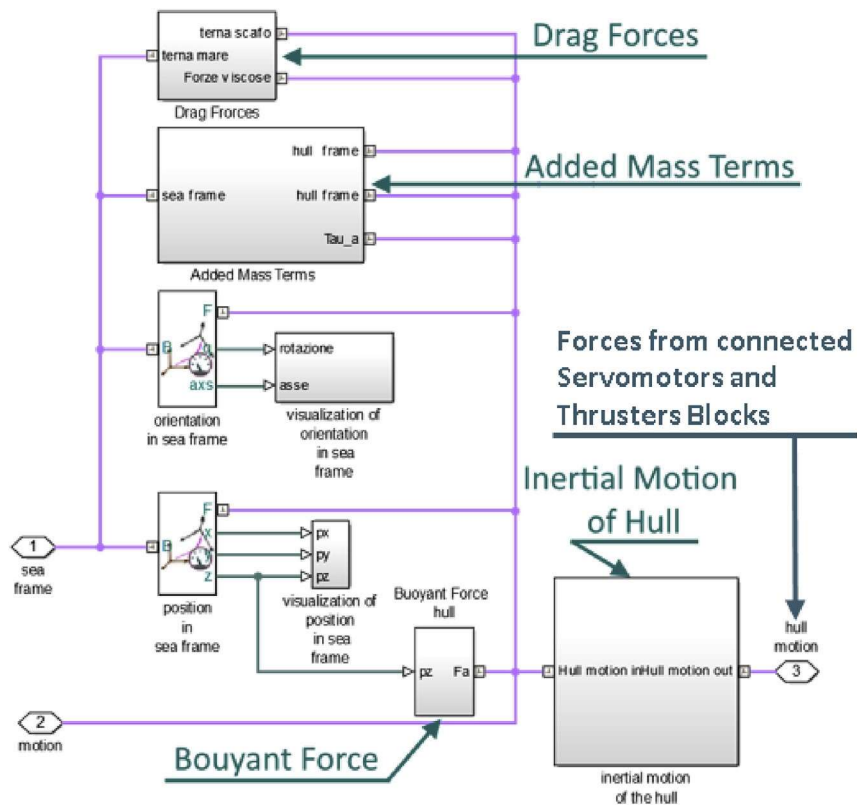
terna scafo
terna mare
Forze viscose
Drag Frorces

Drag Forces

hull frame
sea frame
hull frame
Tau_a
Added Mass Terms

Added Mass Terms

F
B
q
axs
rotazione
asse
orientation in sea frame
visualization of orientation in sea frame

Forces from connected Servomotors and Thrusters Blocks

Inertial Motion of Hull

F
B
X
Y
Z
px
py
pz
position in sea frame
visualization of position in sea frame

1
sea frame

Buoyant Force hull
pz
Fa

Hull motion inHull motion out
inertial motion of the hull

hull motion
3

2
motion

Bouyant Force